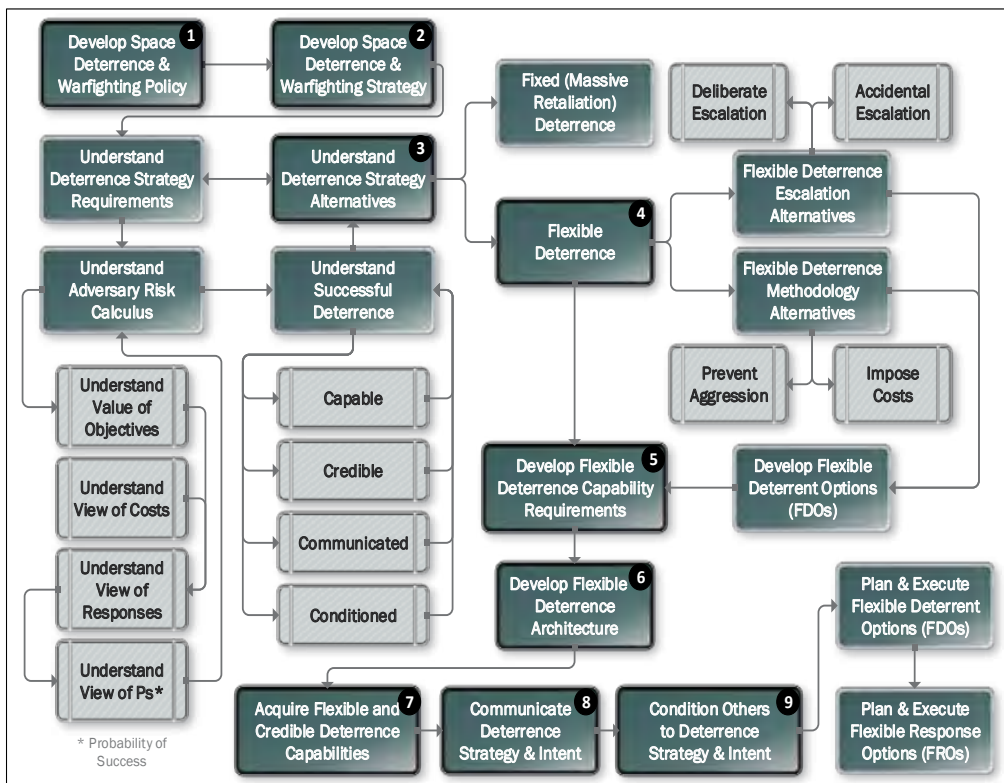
Develop Space Deterrence & Warfighting Policy 1

Develop Space Deterrence & Warfighting Strategy 2

Fixed (Massive Retaliation) Deterrence

Deliberate Escalation

Accidental Escalation

Understand Deterrence Strategy Requirements

Understand Deterrence Strategy Alternatives 3

Flexible Deterrence Escalation Alternatives

Flexible Deterrence 4

Understand Adversary Risk Calculus

Understand Successful Deterrence

Flexible Deterrence Methodology Alternatives

Understand Value of Objectives

Capable

Prevent Aggression

Impose Costs

Credible

Understand View of Costs

Develop Flexible Deterrence Capability Requirements 5

Develop Flexible Deterrent Options (FDOs)

Communicated

Understand View of Responses

Conditioned

Develop Flexible Deterrence Architecture 6

Plan & Execute Flexible Deterrent Options (FDOs)

Understand View of Ps*

Plan & Execute Flexible Response Options (FROs)

Acquire Flexible and Credible Deterrence Capabilities 7

Communicate Deterrence Strategy & Intent 8

Condition Others to Deterrence Strategy & Intent 9

* Probability of Success